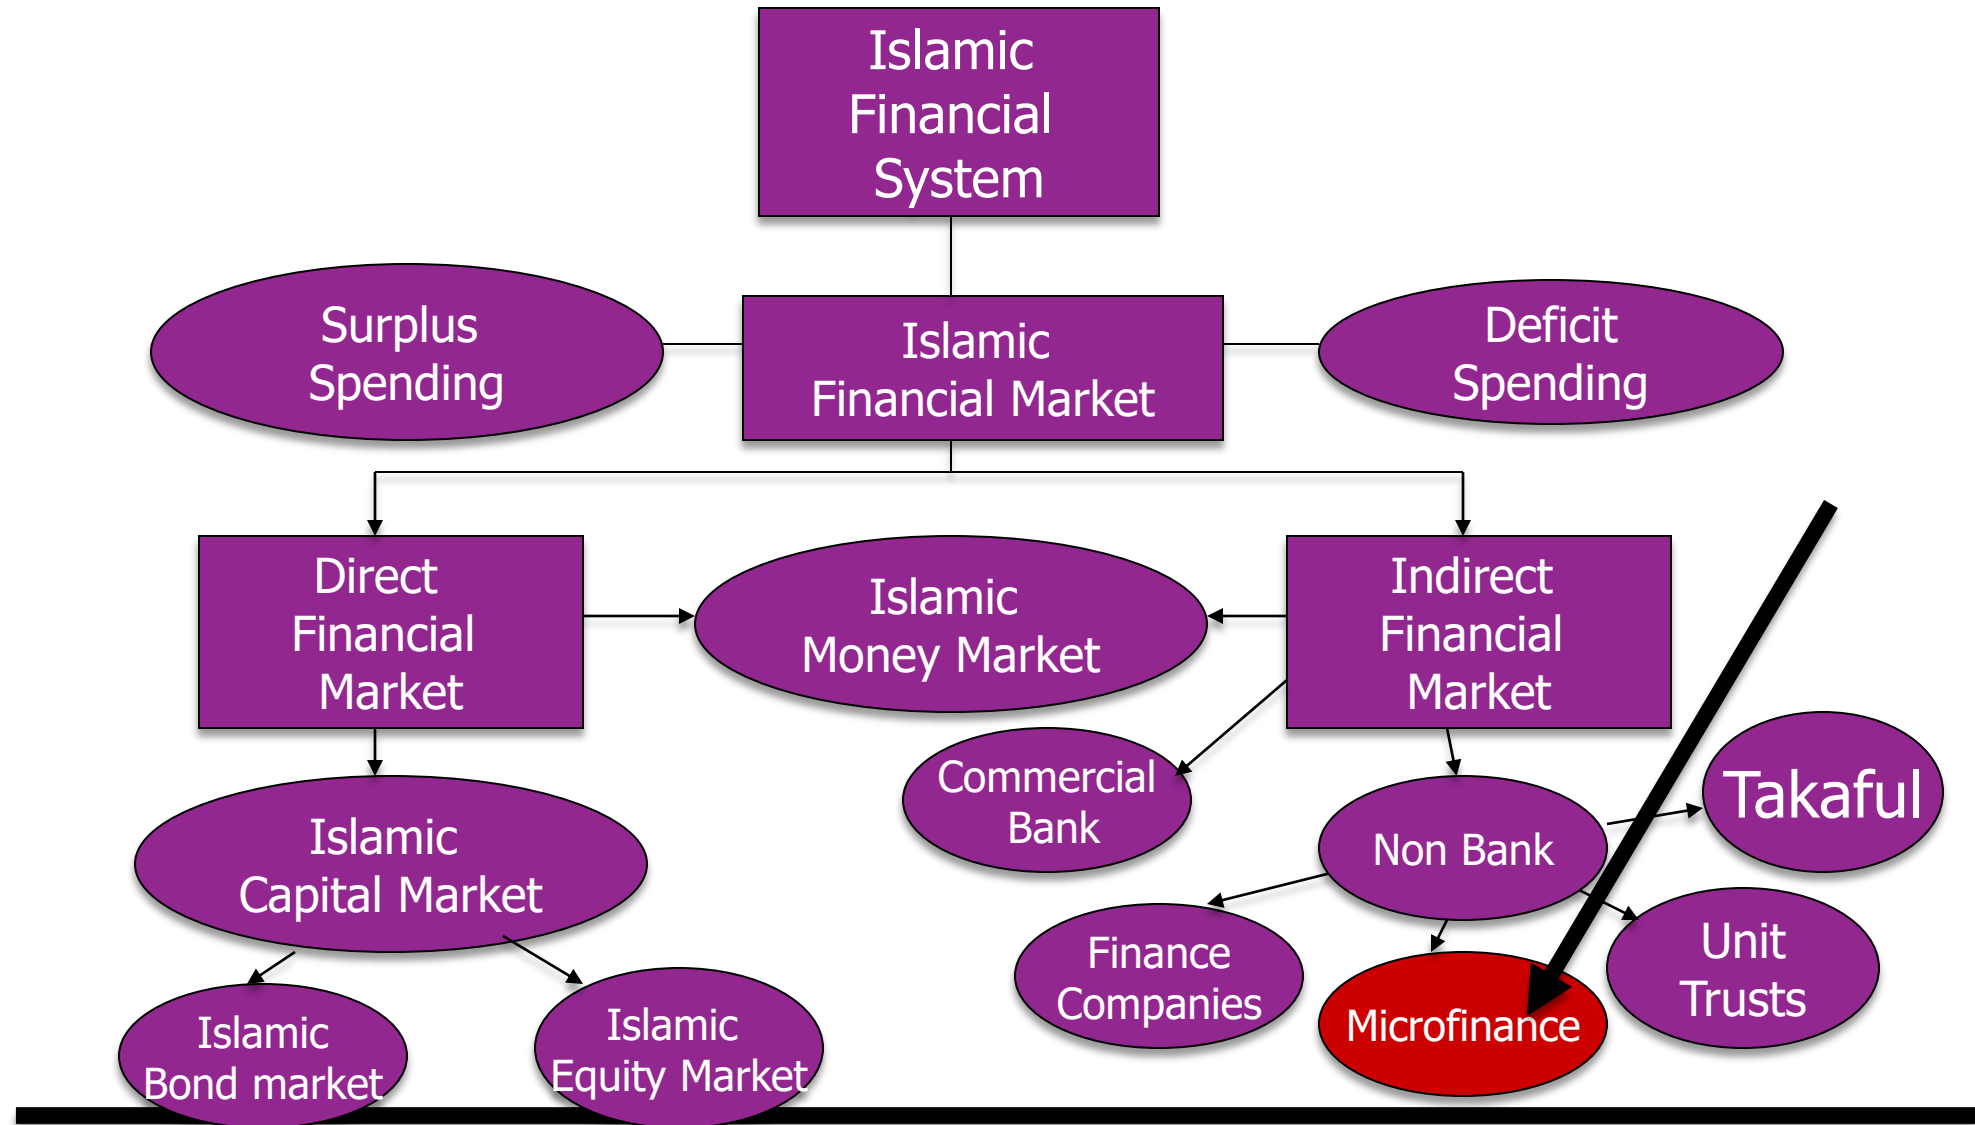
Islamic Financial System

Surplus Spending

Islamic Financial Market

Deficit Spending

Direct Financial Market

Islamic Money Market

Indirect Financial Market

Commercial Bank

Takaful

Islamic Capital Market

Non Bank

Finance Companies

Unit Trusts

Microfinance

Islamic Bond market

Islamic Equity Market